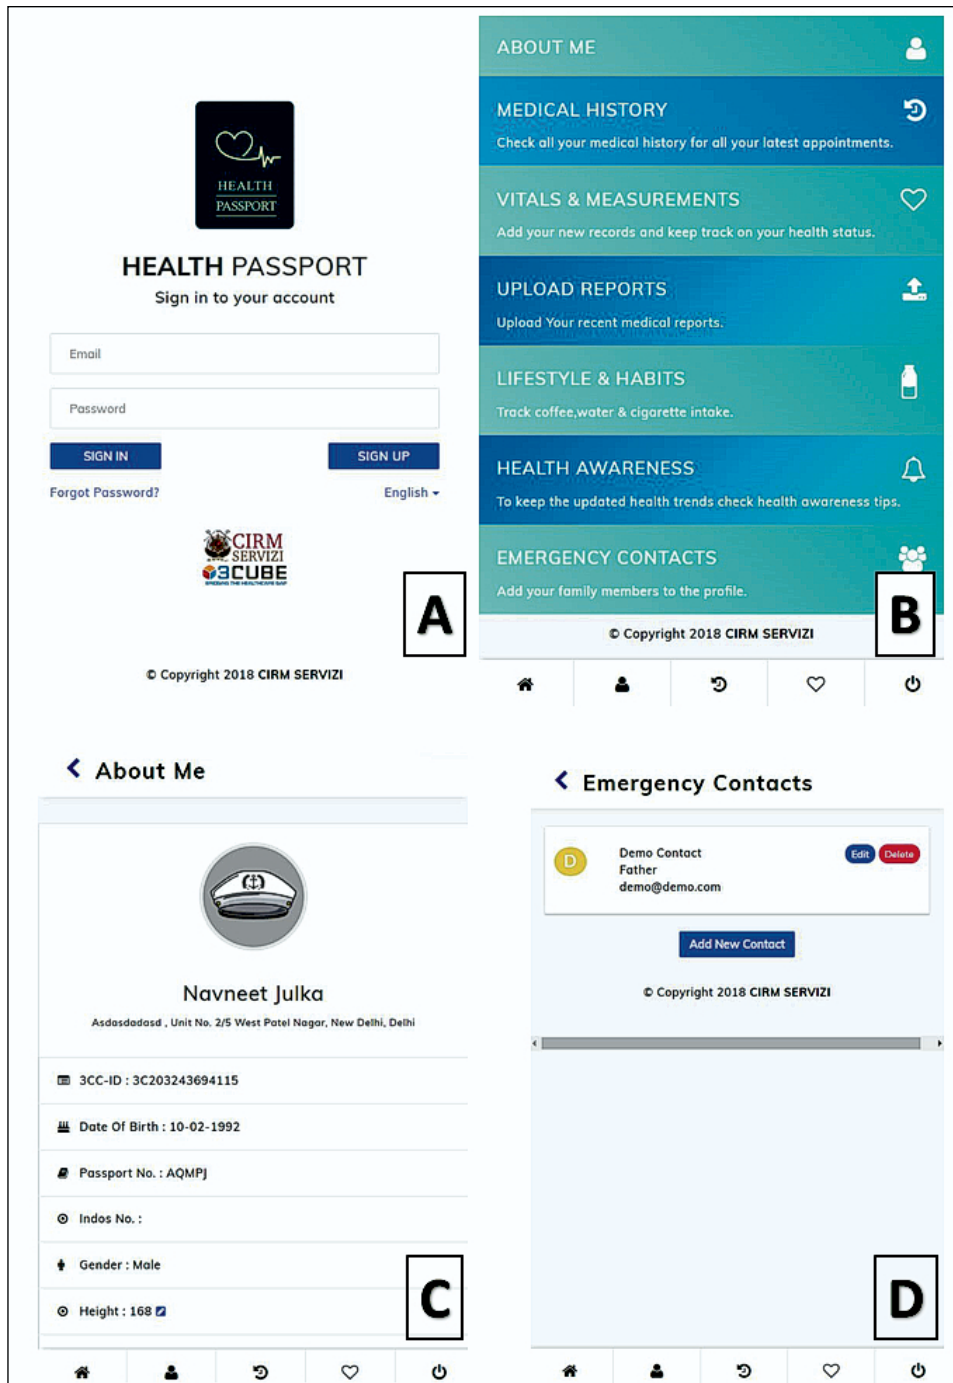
HEALTH PASSPORT

HEALTH PASSPORT
Sign in to your account

Email

Password

SIGN IN
SIGN UP

Forgot Password?
English

CIRM SERVIZI
3CUBE

A

© Copyright 2018 CIRM SERVIZI

ABOUT ME

MEDICAL HISTORY
Check all your medical history for all your latest appointments.

VITALS & MEASUREMENTS
Add your new records and keep track on your health status.

UPLOAD REPORTS
Upload Your recent medical reports.

LIFESTYLE & HABITS
Track coffee,water & cigarette intake.

HEALTH AWARENESS
To keep the updated health trends check health awareness tips.

EMERGENCY CONTACTS
Add your family members to the profile.

B

© Copyright 2018 CIRM SERVIZI

About Me

Navneet Julka
Asdasdadasd , Unit No. 2/5 West Patel Nagar, New Delhi, Delhi

3CC-ID : 3C203243694115

Date Of Birth : 10-02-1992

Passport No. : AQMPJ

Indos No. :

Gender : Male

Height : 168

C

Emergency Contacts

D
Demo Contact
Father
demo@demo.com
Edit
Delete

Add New Contact

© Copyright 2018 CIRM SERVIZI

D